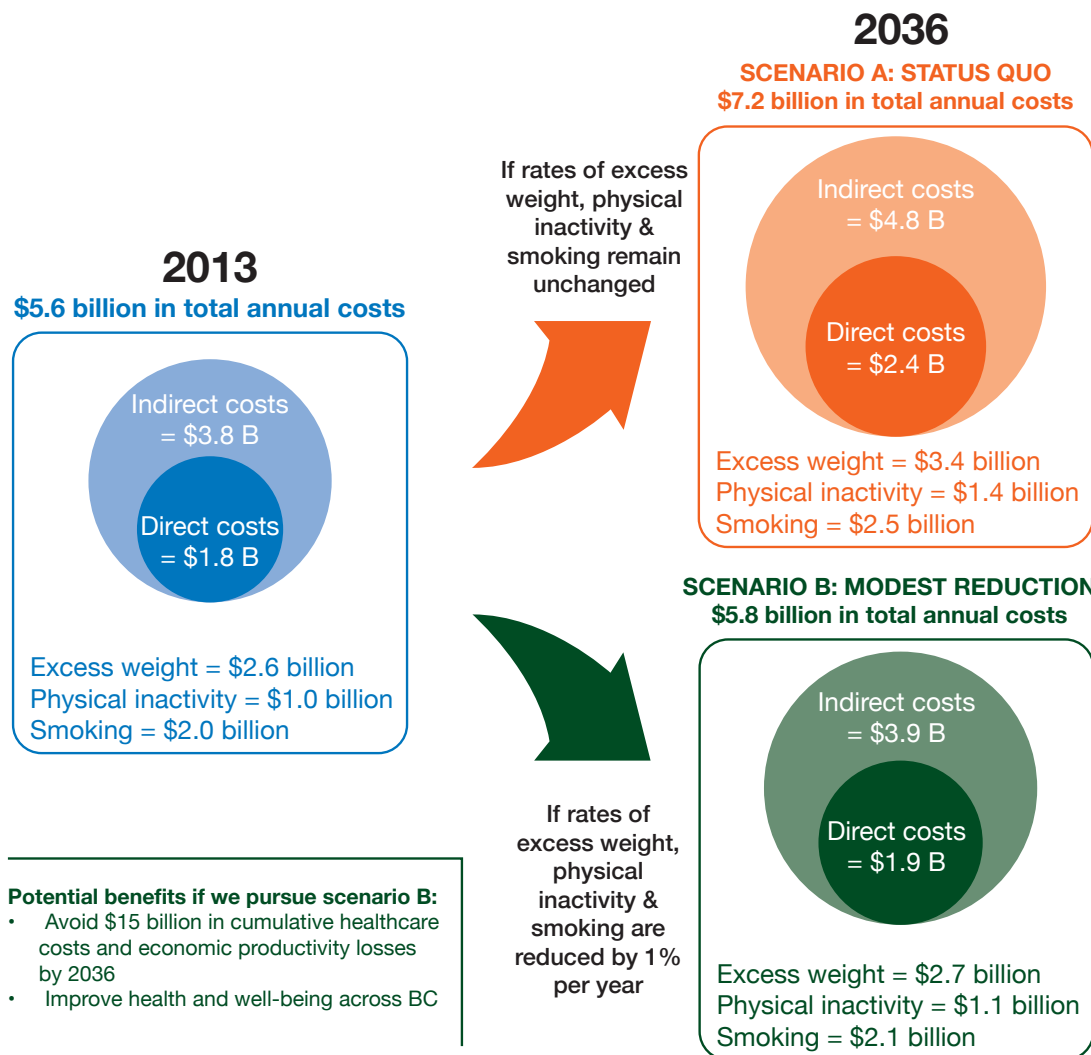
2013
$5.6 billion in total annual costs

Indirect costs = $3.8 B

Direct costs = $1.8 B

Excess weight = $2.6 billion
Physical inactivity = $1.0 billion
Smoking = $2.0 billion

If rates of excess weight, physical inactivity & smoking remain unchanged

2036
SCENARIO A: STATUS QUO
$7.2 billion in total annual costs

Indirect costs = $4.8 B

Direct costs = $2.4 B

Excess weight = $3.4 billion
Physical inactivity = $1.4 billion
Smoking = $2.5 billion

SCENARIO B: MODEST REDUCTION
$5.8 billion in total annual costs

If rates of excess weight, physical inactivity & smoking are reduced by 1% per year

Indirect costs = $3.9 B

Direct costs = $1.9 B

Excess weight = $2.7 billion
Physical inactivity = $1.1 billion
Smoking = $2.1 billion

Potential benefits if we pursue scenario B:
• Avoid $15 billion in cumulative healthcare costs and economic productivity losses by 2036
• Improve health and well-being across BC